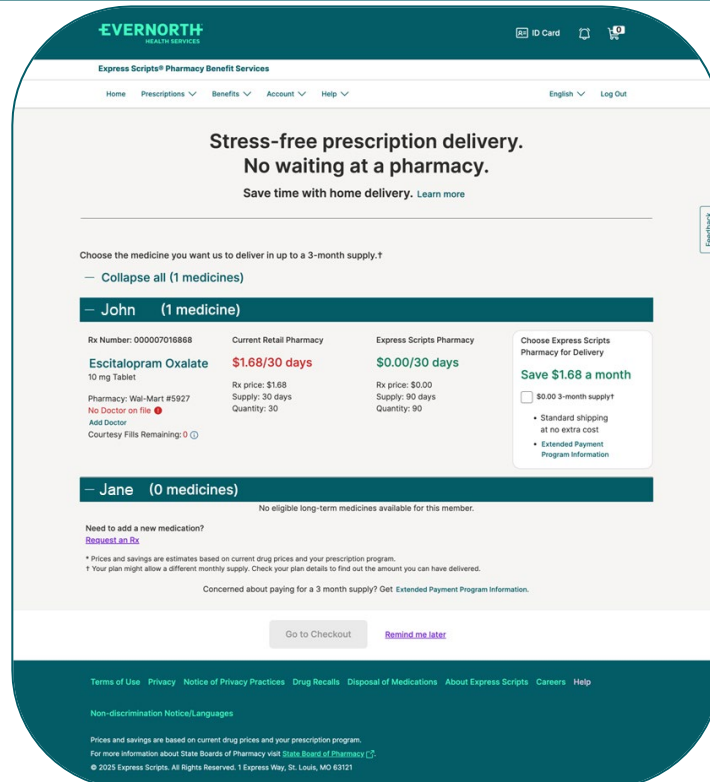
EVERNORTH
HEALTH SERVICES

ID Card

0

Express Scripts® Pharmacy Benefit Services

Home Prescriptions Benefits Account Help English Log Out

Stress-free prescription delivery.
No waiting at a pharmacy.

Save time with home delivery. Learn more

Feedback

Choose the medicine you want us to deliver in up to a 3-month supply.†

— Collapse all (1 medicines)

— John (1 medicine)

Rx Number: 000007016868

Escitalopram Oxalate
10 mg Tablet

Pharmacy: Wal-Mart #5927
No Doctor on file !
Add Doctor
Courtesy Fills Remaining: 0

Current Retail Pharmacy
$1.68/30 days
Rx price: $1.68
Supply: 30 days
Quantity: 30

Express Scripts Pharmacy
$0.00/30 days
Rx price: $0.00
Supply: 90 days
Quantity: 90

Choose Express Scripts Pharmacy for Delivery
Save $1.68 a month
$0.00 3-month supply†
• Standard shipping at no extra cost
• Extended Payment Program Information

— Jane (0 medicines)

No eligible long-term medicines available for this member.

Need to add a new medication?
Request an Rx

* Prices and savings are estimates based on current drug prices and your prescription program.
† Your plan might allow a different monthly supply. Check your plan details to find out the amount you can have delivered.

Concerned about paying for a 3 month supply? Get Extended Payment Program Information.

Go to Checkout Remind me later

Terms of Use Privacy Notice of Privacy Practices Drug Recalls Disposal of Medications About Express Scripts Careers Help

Non-discrimination Notice/Languages

Prices and savings are based on current drug prices and your prescription program.
For more information about State Boards of Pharmacy visit State Board of Pharmacy.
© 2025 Express Scripts. All Rights Reserved. 1 Express Way, St. Louis, MO 63121